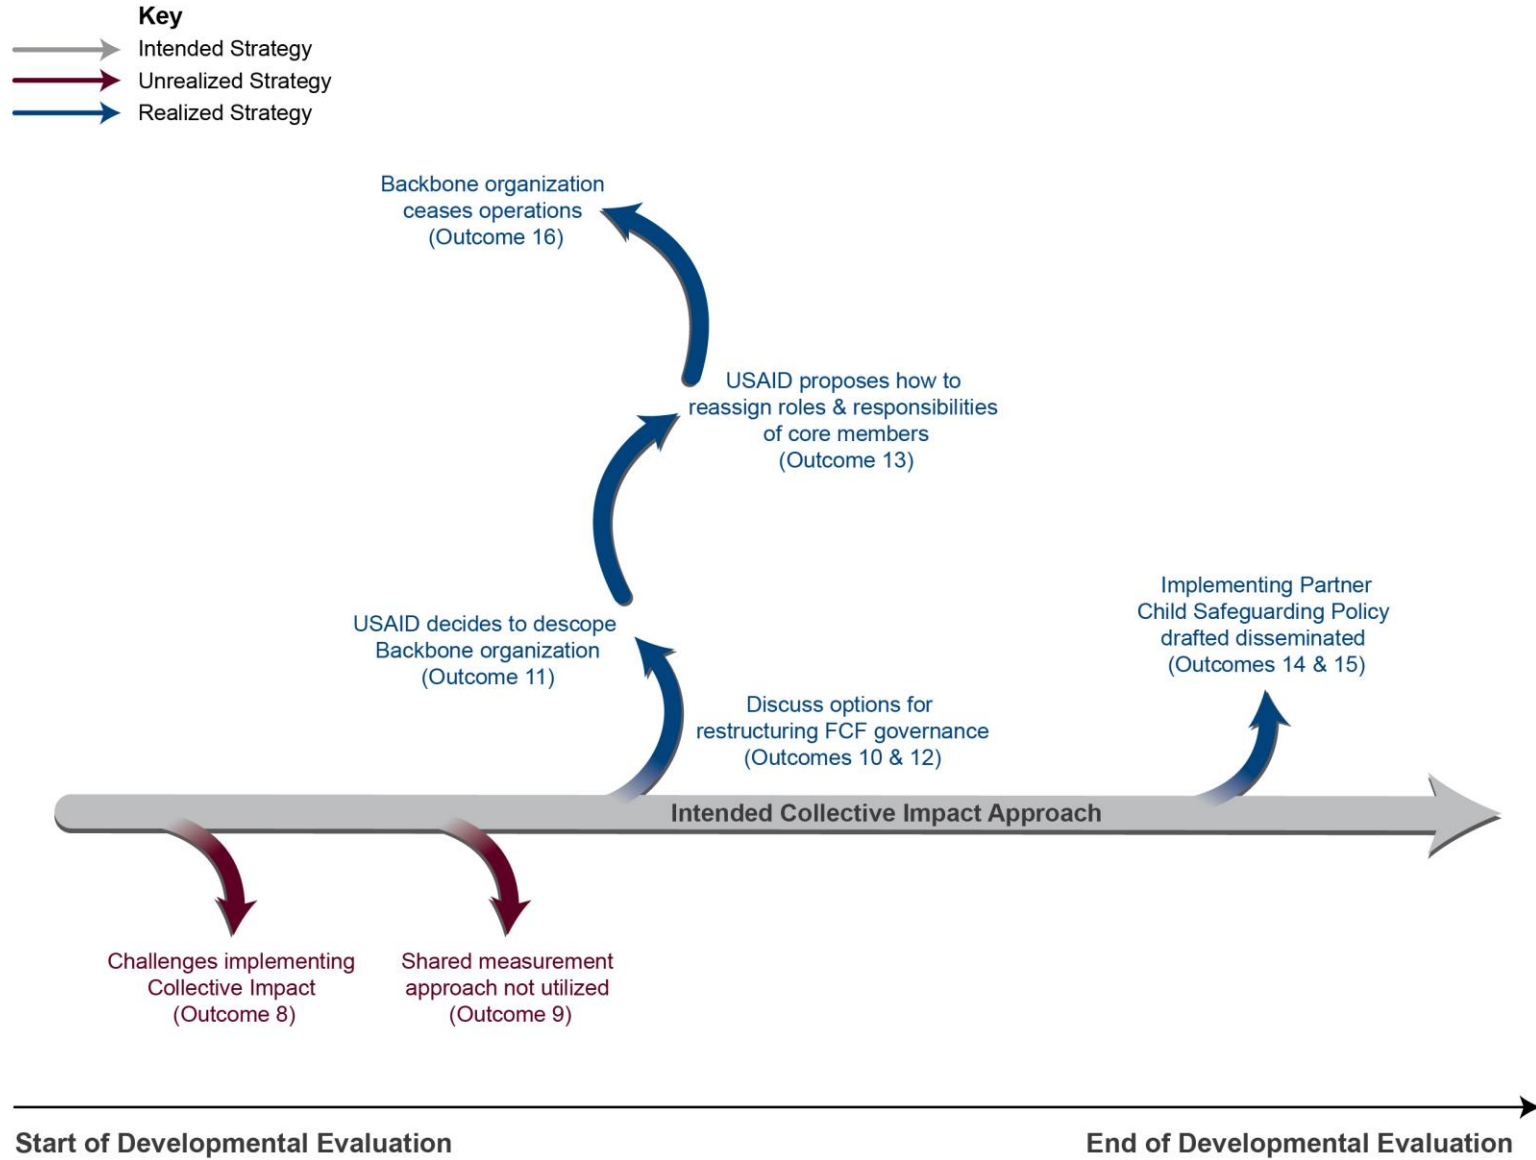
Key
Intended Strategy
Unrealized Strategy
Realized Strategy

Backbone organization ceases operations (Outcome 16)

USAID proposes how to reassign roles & responsibilities of core members (Outcome 13)

USAID decides to descope Backbone organization (Outcome 11)

Implementing Partner Child Safeguarding Policy drafted disseminated (Outcomes 14 & 15)

Discuss options for restructuring FCF governance (Outcomes 10 & 12)

Intended Collective Impact Approach

Challenges implementing Collective Impact (Outcome 8)

Shared measurement approach not utilized (Outcome 9)

Start of Developmental Evaluation

End of Developmental Evaluation